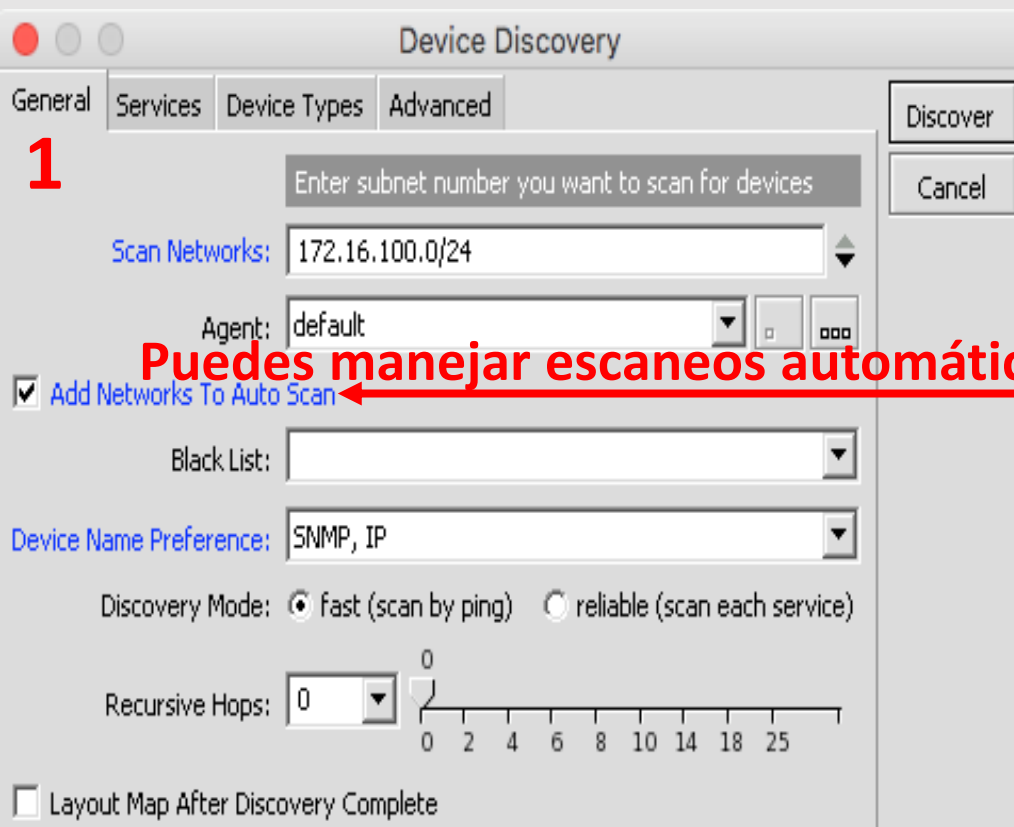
Device Discovery

General | Services | Device Types | Advanced

Discover

Cancel

1

Enter subnet number you want to scan for devices

Scan Networks: 172.16.100.0/24

Agent: default

Puedes manejar escaneos automátic

Add Networks To Auto Scan

Black List:

Device Name Preference: SNMP, IP

Discovery Mode: fast (scan by ping) reliable (scan each service)

0

Recursive Hops: 0

0 2 4 6 8 10 14 18 25

Layout Map After Discovery Complete